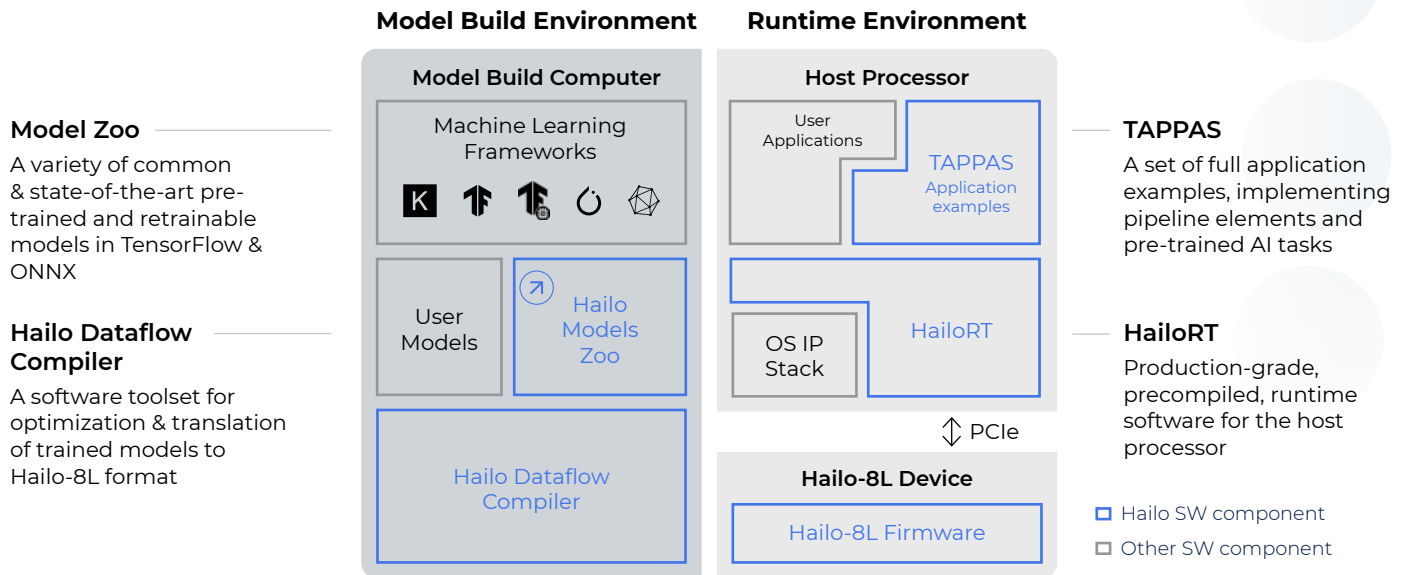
Model Zoo

A variety of common & state-of-the-art pre-trained and retrainable models in TensorFlow & ONNX

Hailo Dataflow Compiler

A software toolset for optimization & translation of trained models to Hailo-8L format

Model Build Environment

Model Build Computer

Machine Learning Frameworks

K

User Models

Hailo Models Zoo

Hailo Dataflow Compiler

Runtime Environment

Host Processor

User Applications

TAPPAS
Application examples

OS IP Stack

HailoRT

PCIe

Hailo-8L Device

Hailo-8L Firmware

TAPPAS

A set of full application examples, implementing pipeline elements and pre-trained AI tasks

HailoRT

Production-grade, precompiled, runtime software for the host processor

Hailo SW component

Other SW component